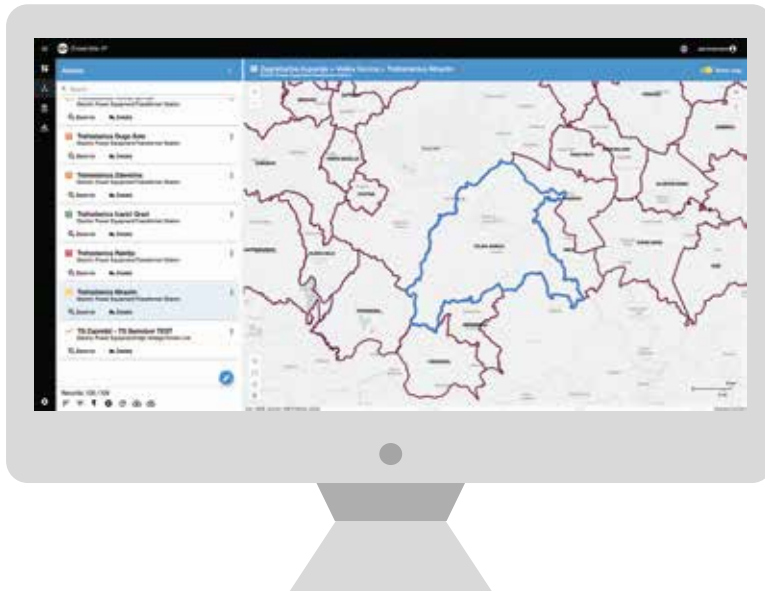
Assets

Search

Trafostanica Dugo Selo
Electric Power Equipment/Transformer Station

Trafostanica Zdenčina
Electric Power Equipment/Transformer Station

Trafostanica Gornji Grad
Electric Power Equipment/Transformer Station

Trafostanica Rakitje
Electric Power Equipment/Transformer Station

Trafostanica Mraclin
Electric Power Equipment/Transformer Station

TS Zaprešić - TS Samobor TS37
Electric Power Equipment/High Voltage Power Line

Results: 100 / 100

Zagrebačka županija > Velika Gorica > Trafostanica Mraclin